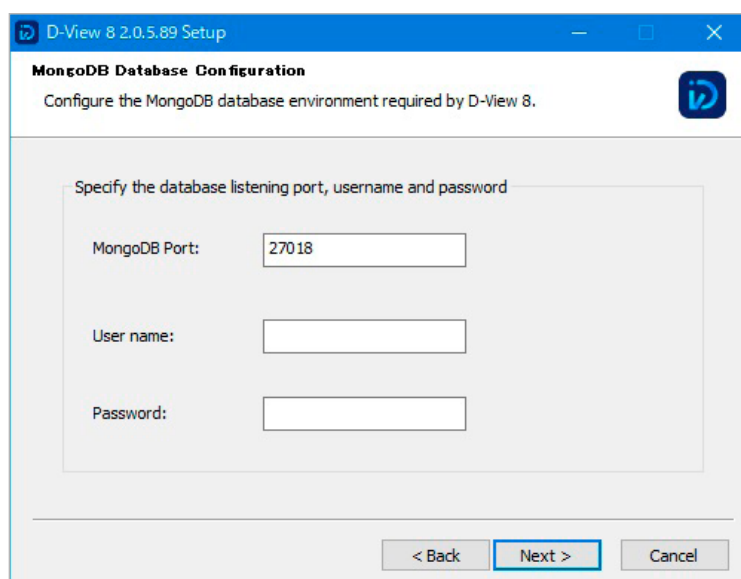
D-View 8 2.0.5.89 Setup

MongoDB Database Configuration

Configure the MongoDB database environment required by D-View 8.

Specify the database listening port, username and password

MongoDB Port: 27018

User name:

Password:

< Back Next > Cancel